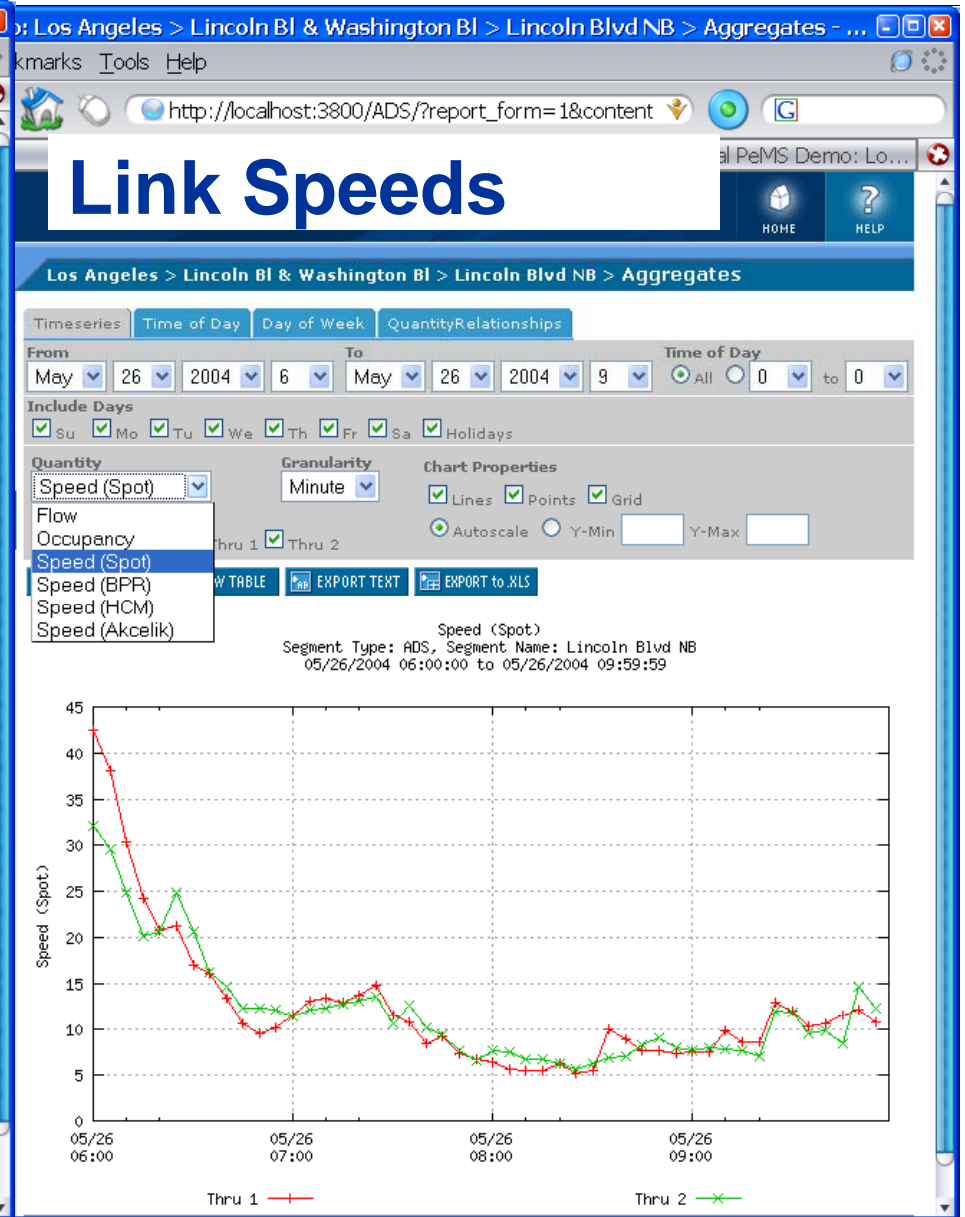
: Los Angeles > Lincoln Bl & Washington Bl > Lincoln Blvd NB > Aggregates - ...

kmarks Tools Help

http://localhost:3800/ADS/?report_form=1&content

G

al PeMS Demo: Lo...

Link Speeds

HOME

HELP

Los Angeles > Lincoln Bl & Washington Bl > Lincoln Blvd NB > Aggregates

Timeseries | Time of Day | Day of Week | QuantityRelationships

From
May 26 2004 6

To
May 26 2004 9

Time of Day
All 0 to 0

Include Days
Su Mo Tu We Th Fr Sa Holidays

Quantity
Speed (Spot)

Flow
Occupancy
Speed (Spot)
Speed (BPR)
Speed (HCM)
Speed (Akcelik)

Granularity
Minute

Chart Properties
Lines Points Grid
Autoscale Y-Min Y-Max

Thru 1 Thru 2

W TABLE EXPORT TEXT EXPORT to .XLS

Speed (Spot)
Segment Type: ADS, Segment Name: Lincoln Blvd NB
05/26/2004 06:00:00 to 05/26/2004 09:59:59

45
40
35
30
25
20
15
10
5
0

Speed (Spot)

05/26 06:00
05/26 07:00
05/26 08:00
05/26 09:00

Thru 1
Thru 2